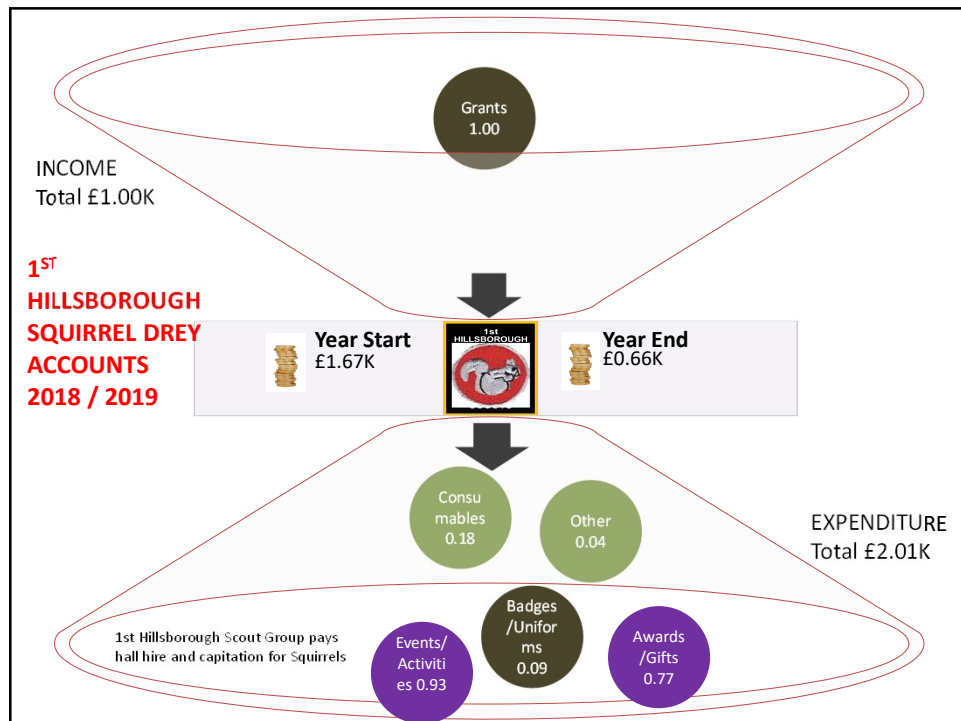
Grants
1.00

INCOME
Total £1.00K

$1^{ST}$
HILLSBOROUGH
SQUIRREL DREY
ACCOUNTS
2018 / 2019

Year Start
£1.67K

1st
HILLSBOROUGH

Year End
£0.66K

Consumables
0.18

Other
0.04

EXPENDITURE
Total £2.01K

1st Hillsborough Scout Group pays hall hire and capitation for Squirrels

Events/
Activities 0.93

Badges
/Uniforms
0.09

Awards
/Gifts
0.77